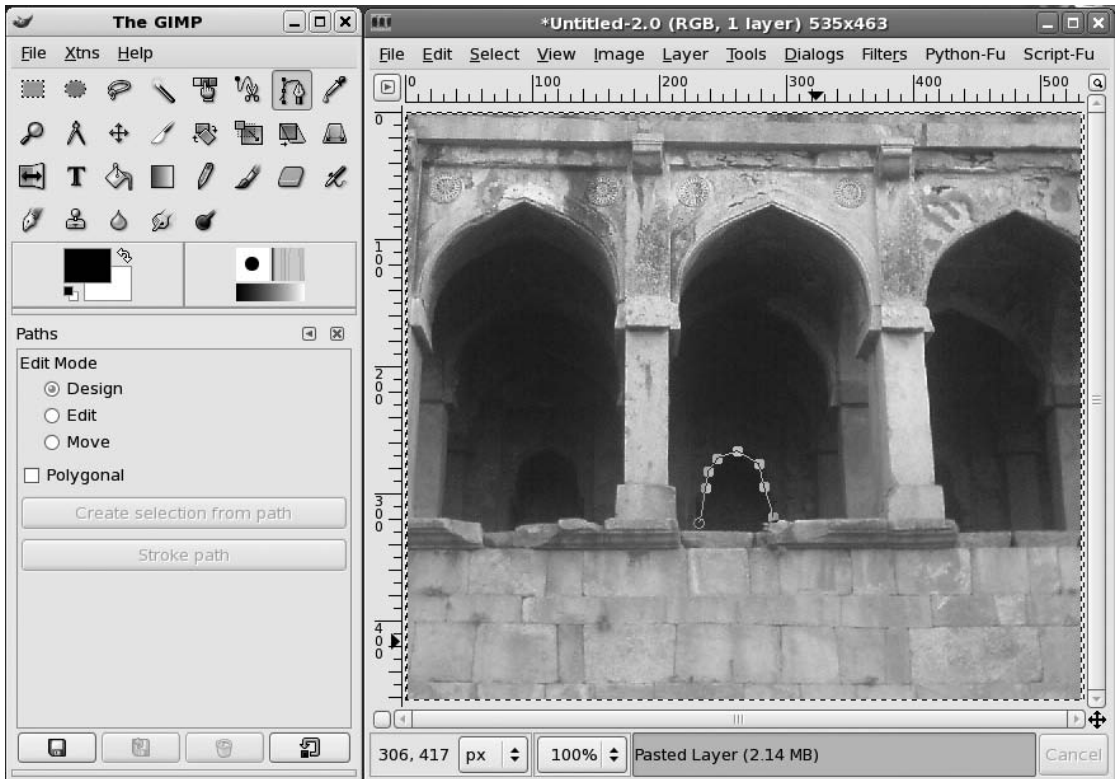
The GIMP

File Xtns Help

Paths

Edit Mode

Design

Edit

Move

Polygonal

Create selection from path

Stroke path

*Untitled-2.0 (RGB, 1 layer) 535x463

File Edit Select View Image Layer Tools Dialogs Filters Python-Fu Script-Fu

0 100 200 300 400 500

0

100

200

300

400

306, 417 px 100% Pasted Layer (2.14 MB) Cancel